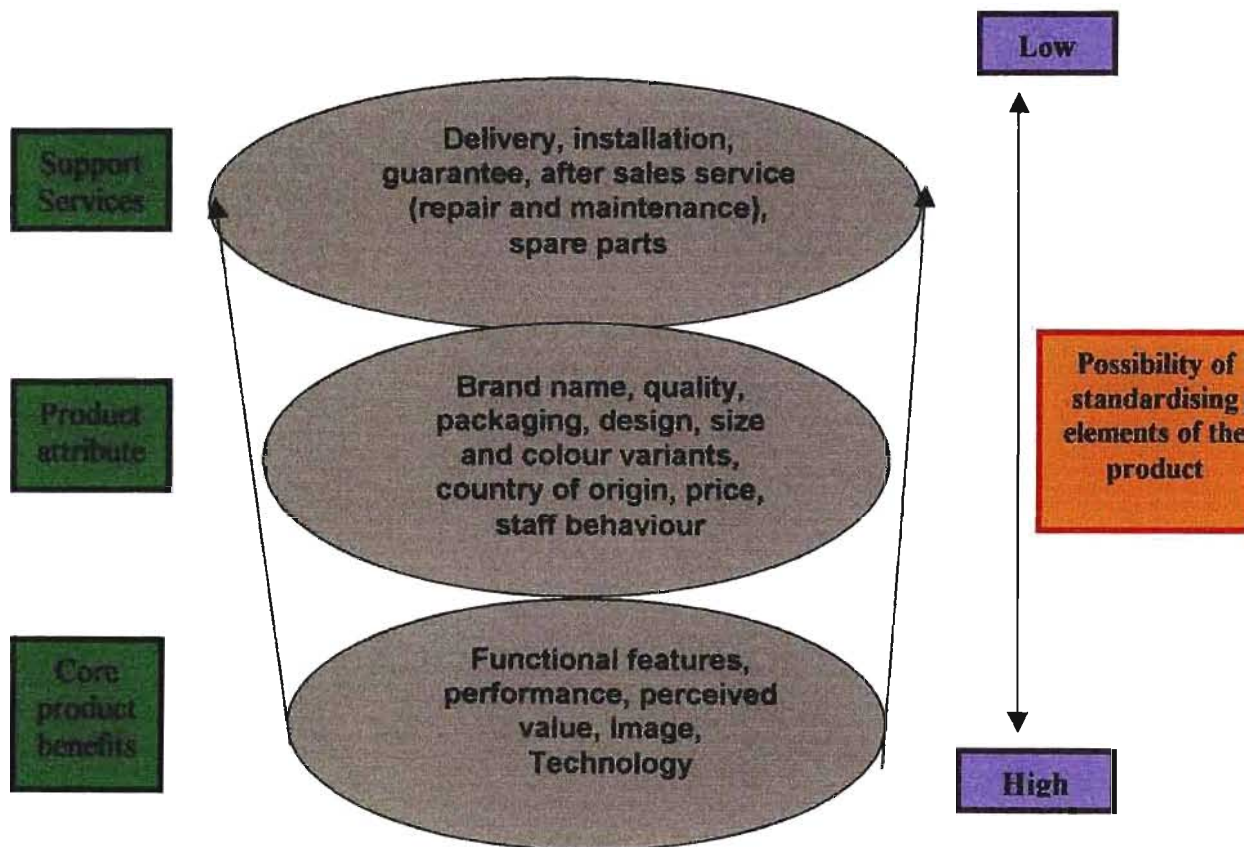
Low

Support Services

Delivery, installation, guarantee, after sales service (repair and maintenance), spare parts

Product attribute

Brand name, quality, packaging, design, size and colour variants, country of origin, price, staff behaviour

Possibility of standardising elements of the product

Core product benefits

Functional features, performance, perceived value, Image, Technology

High